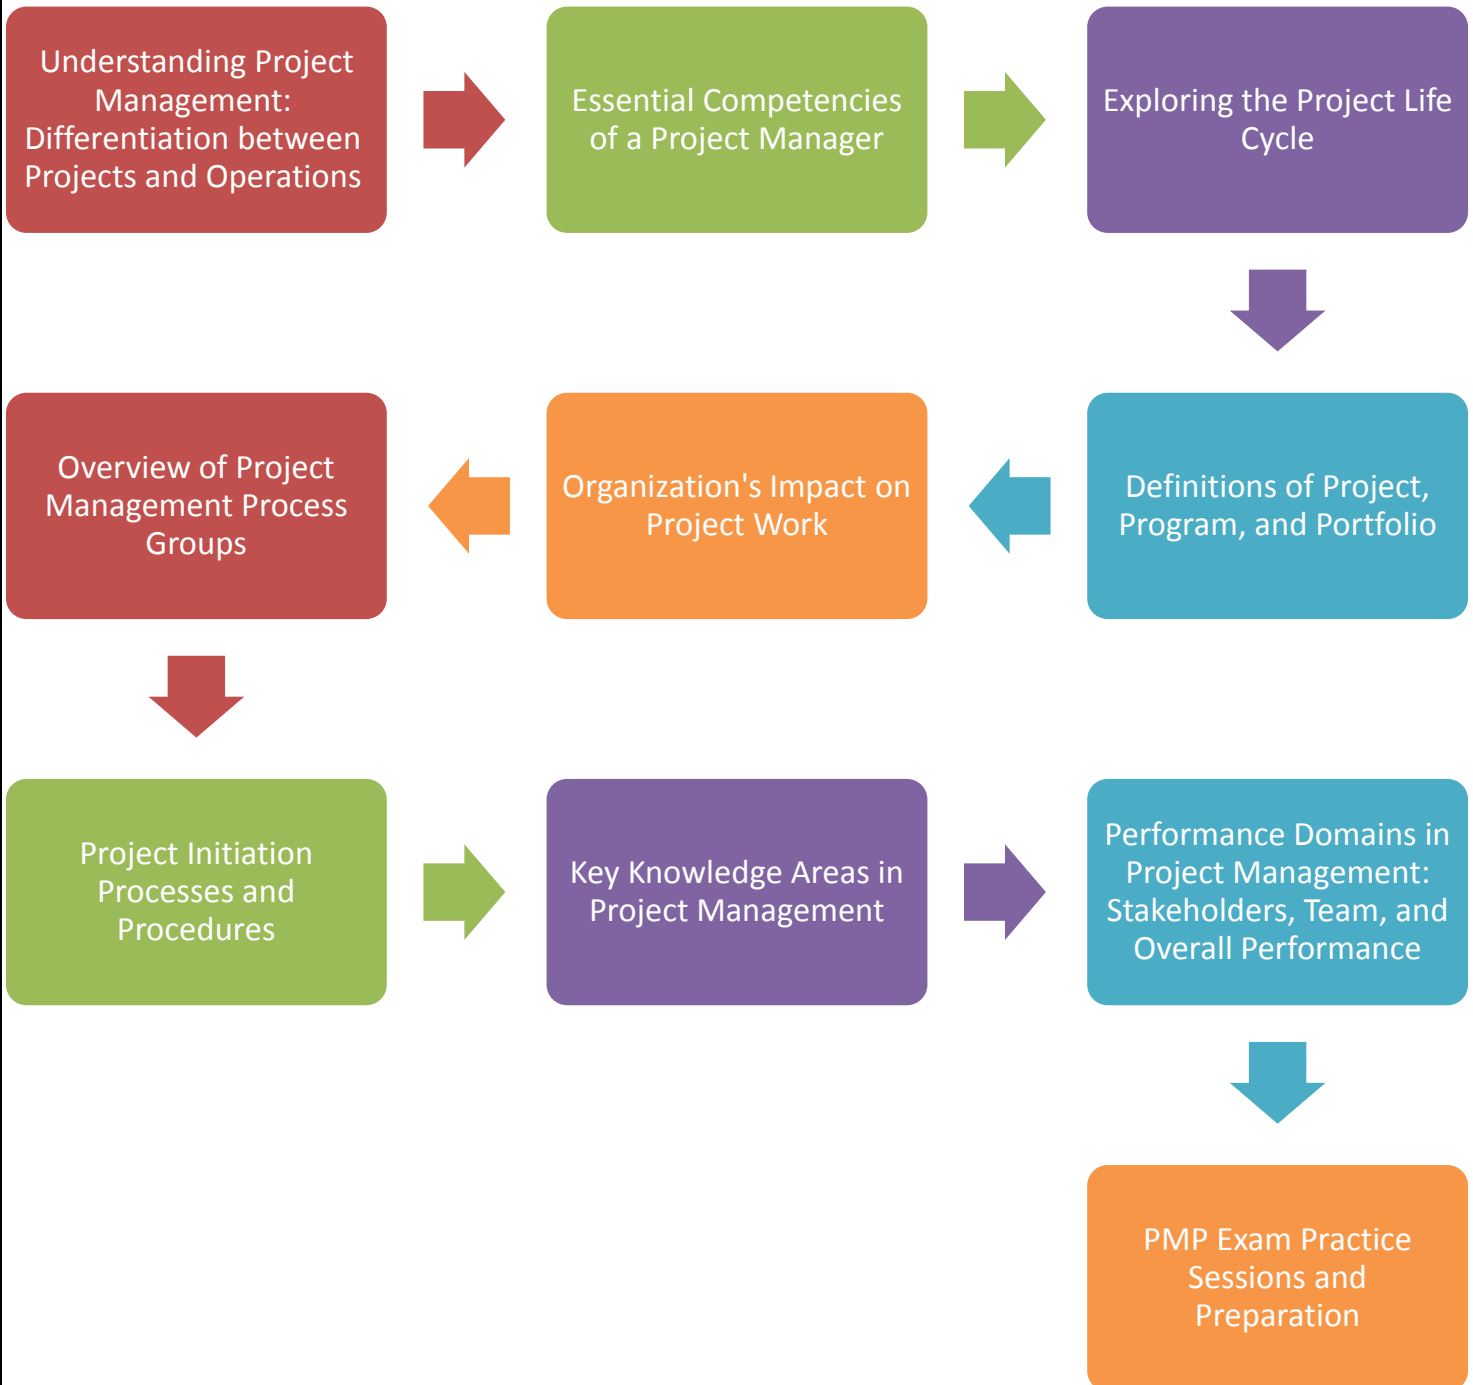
Understanding Project Management: Differentiation between Projects and Operations

Essential Competencies of a Project Manager

Exploring the Project Life Cycle

Definitions of Project, Program, and Portfolio

Organization's Impact on Project Work

Overview of Project Management Process Groups

Project Initiation Processes and Procedures

Key Knowledge Areas in Project Management

Performance Domains in Project Management: Stakeholders, Team, and Overall Performance

PMP Exam Practice Sessions and Preparation